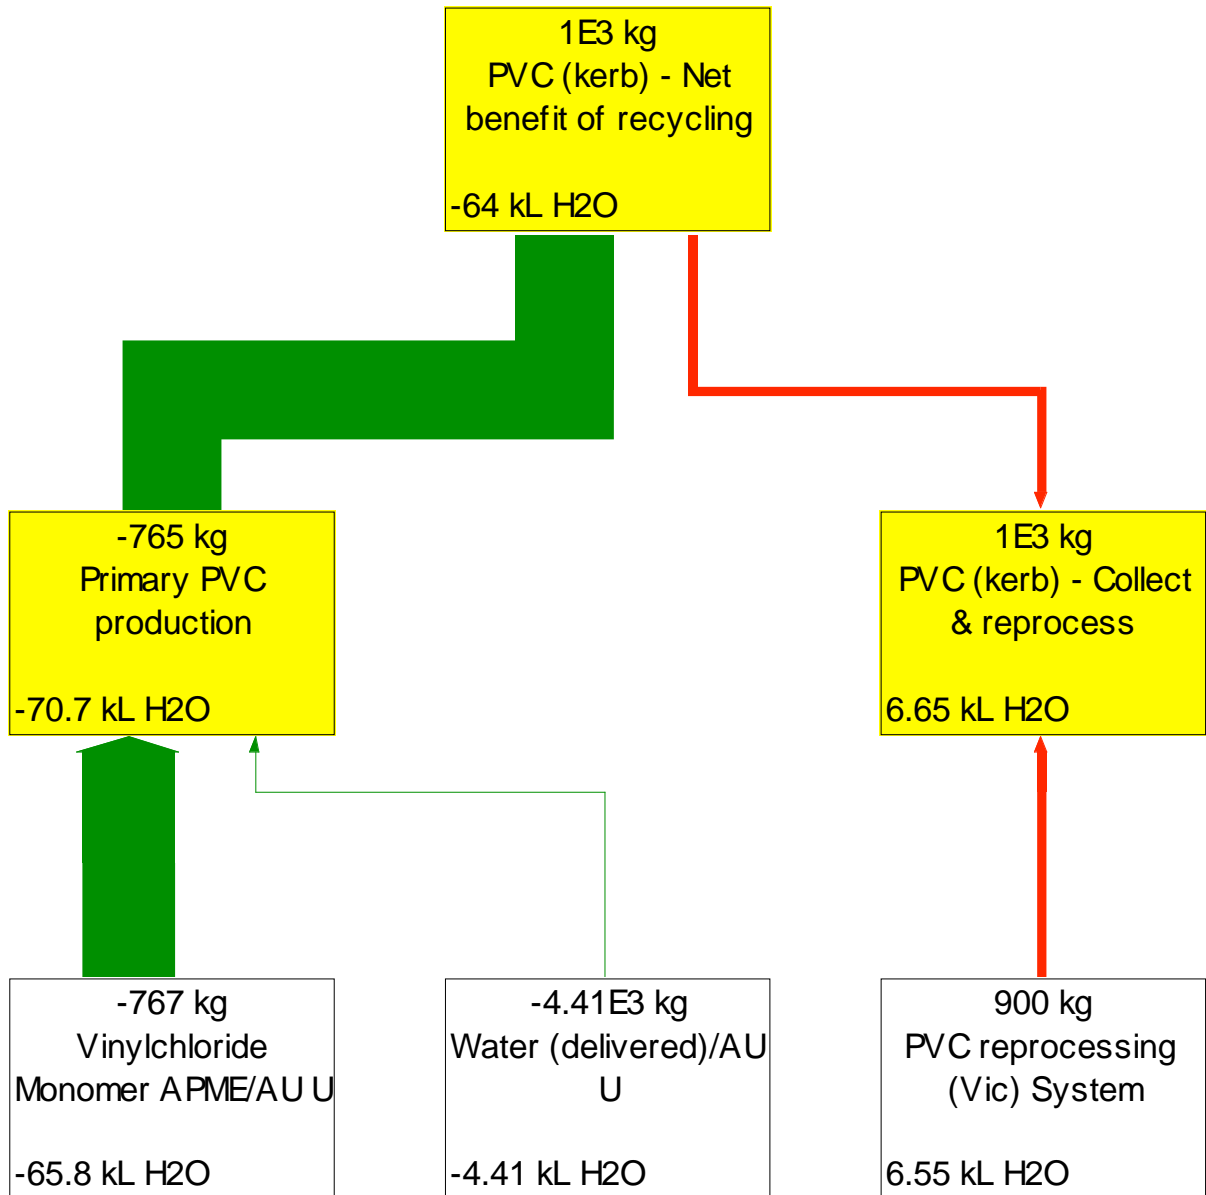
1E3 kg
PVC (kerb) - Net benefit of recycling

-64 kL H2O

-765 kg
Primary PVC production

-70.7 kL H2O

1E3 kg
PVC (kerb) - Collect & reprocess

6.65 kL H2O

-767 kg
Vinylchloride Monomer APME/AU U

-65.8 kL H2O

-4.41E3 kg
Water (delivered)/AU U

-4.41 kL H2O

900 kg
PVC reprocessing (Vic) System

6.55 kL H2O